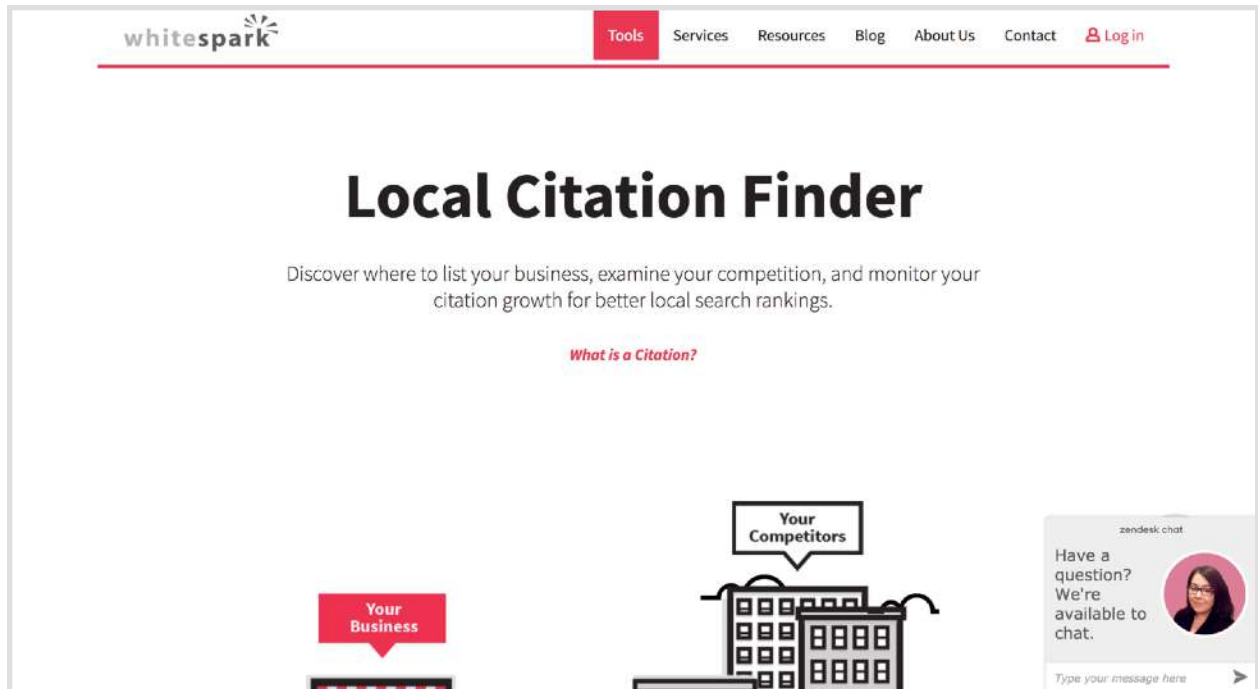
whitespark

Tools Services Resources Blog About Us Contact Log in

Local Citation Finder

Discover where to list your business, examine your competition, and monitor your citation growth for better local search rankings.

What is a Citation?

Your Competitors

Your Business

zendesk chat

Have a question? We're available to chat.

Type your message here